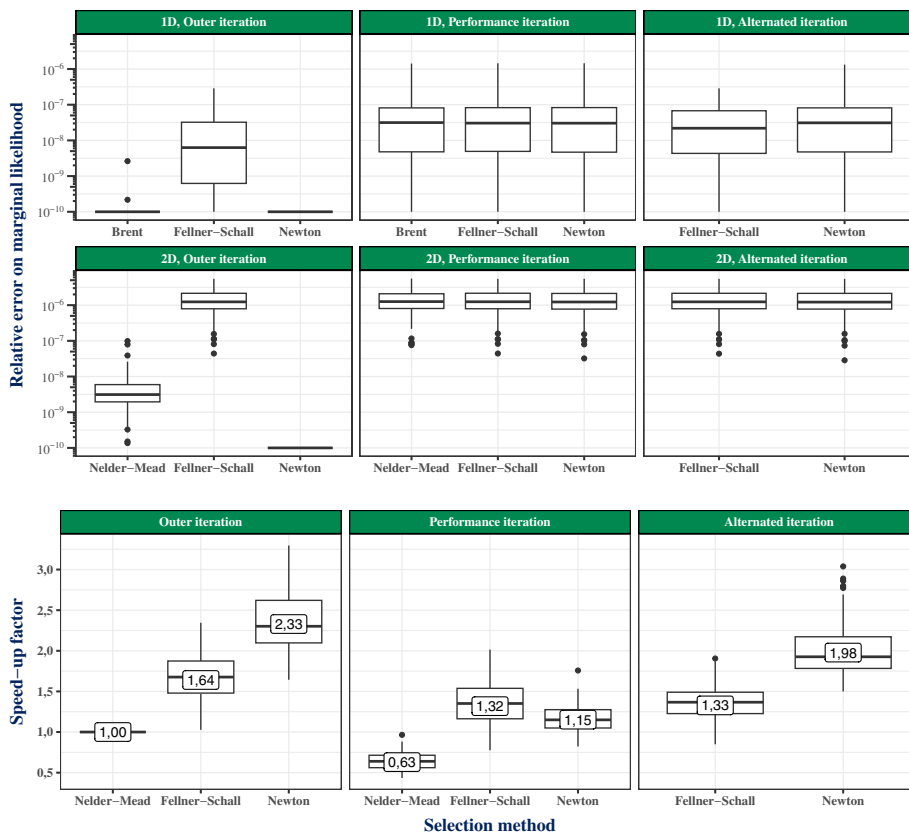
1D, Outer iteration

1D, Performance iteration

1D, Alternated iteration

Relative error on marginal likelihood

$10^{-6}$
$10^{-7}$
$10^{-8}$
$10^{-9}$
$10^{-10}$

Brent Fellner−Schall Newton

Brent Fellner−Schall Newton

Fellner−Schall Newton

2D, Outer iteration

2D, Performance iteration

2D, Alternated iteration

$10^{-6}$
$10^{-7}$
$10^{-8}$
$10^{-9}$
$10^{-10}$

Nelder−Mead Fellner−Schall Newton

Nelder−Mead Fellner−Schall Newton

Fellner−Schall Newton

Outer iteration

Performance iteration

Alternated iteration

Speed−up factor

3,0
2,5
2,0
1,5
1,0
0,5

1,00
1,64
2,33

0,63
1,32
1,15

1,33
1,98

Nelder−Mead Fellner−Schall Newton

Nelder−Mead Fellner−Schall Newton

Fellner−Schall Newton

Selection method